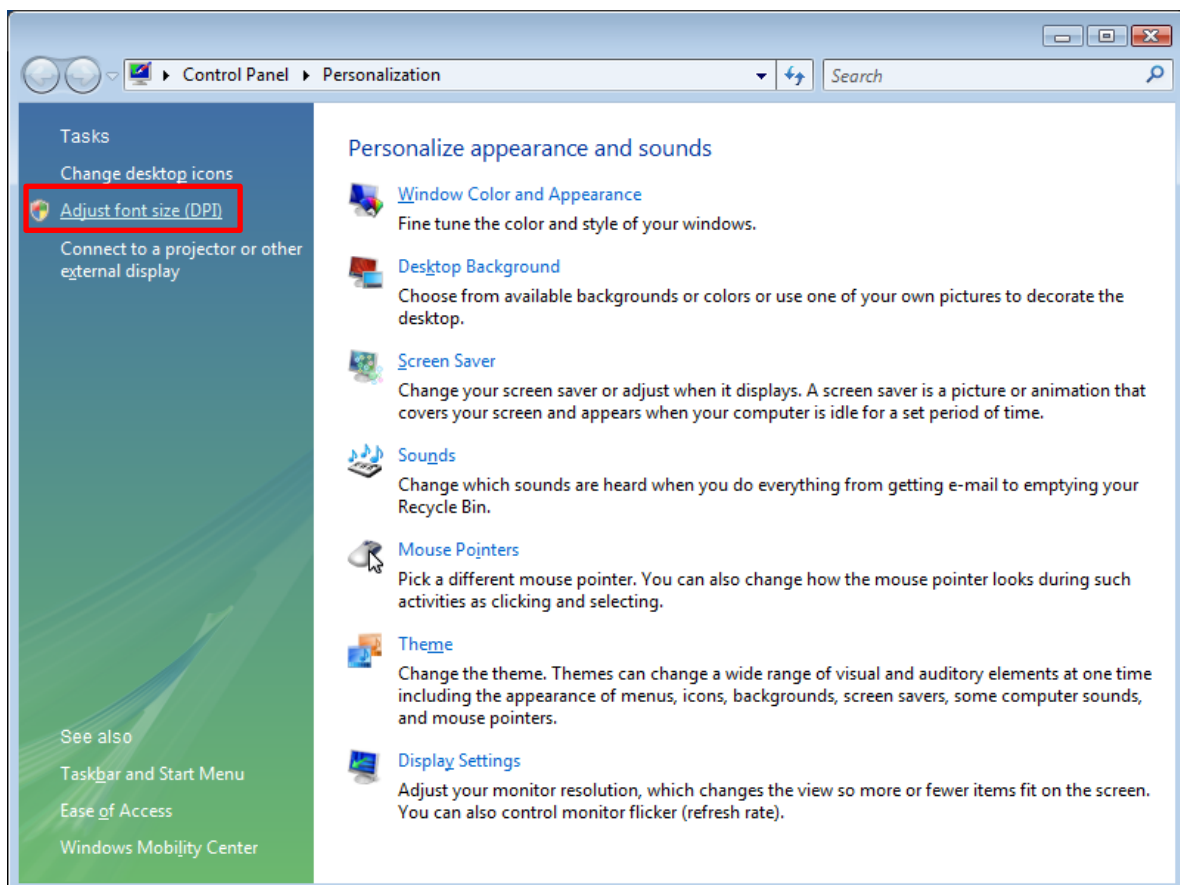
Control Panel ▸ Personalization

Search

Tasks

Change desktop icons

Adjust font size (DPI)

Connect to a projector or other external display

See also

Taskbar and Start Menu

Ease of Access

Windows Mobility Center

Personalize appearance and sounds

Window Color and Appearance
Fine tune the color and style of your windows.

Desktop Background
Choose from available backgrounds or colors or use one of your own pictures to decorate the desktop.

Screen Saver
Change your screen saver or adjust when it displays. A screen saver is a picture or animation that covers your screen and appears when your computer is idle for a set period of time.

Sounds
Change which sounds are heard when you do everything from getting e-mail to emptying your Recycle Bin.

Mouse Pointers
Pick a different mouse pointer. You can also change how the mouse pointer looks during such activities as clicking and selecting.

Theme
Change the theme. Themes can change a wide range of visual and auditory elements at one time including the appearance of menus, icons, backgrounds, screen savers, some computer sounds, and mouse pointers.

Display Settings
Adjust your monitor resolution, which changes the view so more or fewer items fit on the screen. You can also control monitor flicker (refresh rate).